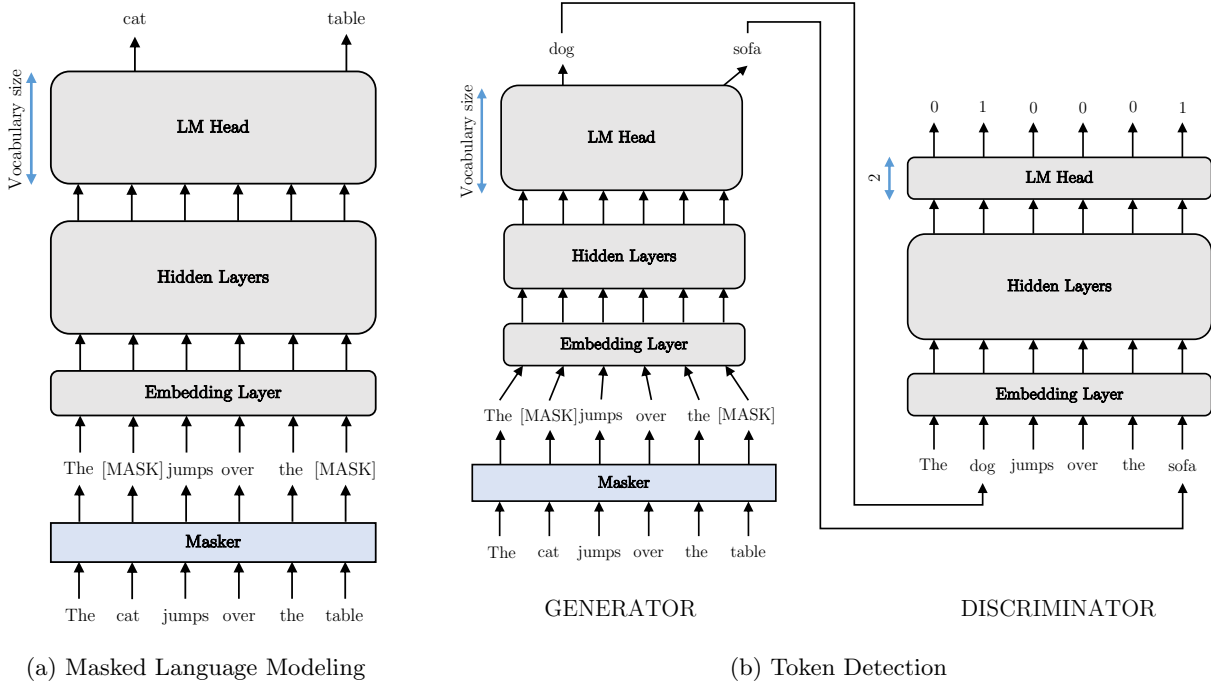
cat table

Vocabulary size

LM Head

Hidden Layers

Embedding Layer

The [MASK] jumps over the [MASK]

Masker

The cat jumps over the table

(a) Masked Language Modeling

dog sofa

Vocabulary size

LM Head

Hidden Layers

Embedding Layer

The [MASK] jumps over the [MASK]

Masker

The cat jumps over the table

GENERATOR

0 1 0 0 0 1

2

LM Head

Hidden Layers

Embedding Layer

The dog jumps over the sofa

DISCRIMINATOR

(b) Token Detection